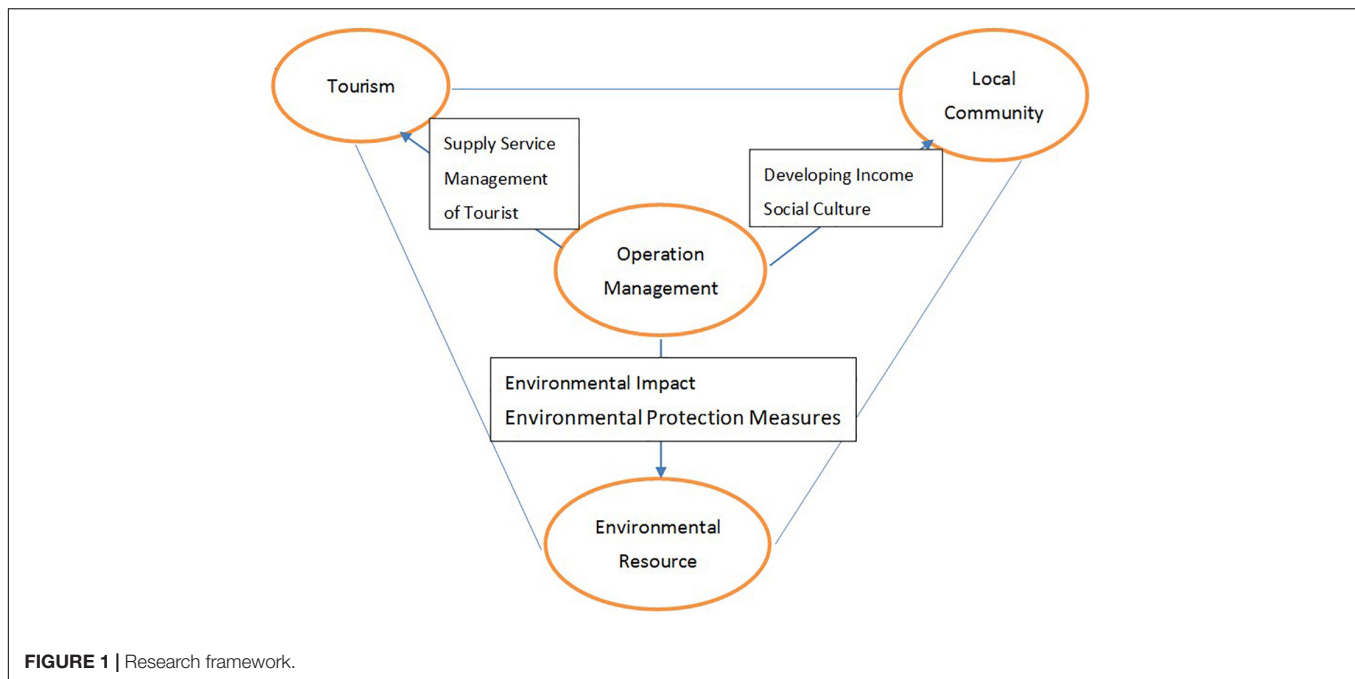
Tourism

Local Community

Supply Service Management of Tourist

Developing Income Social Culture

Operation Management

Environmental Impact
Environmental Protection Measures

Environmental Resource

**FIGURE 1 |** Research framework.